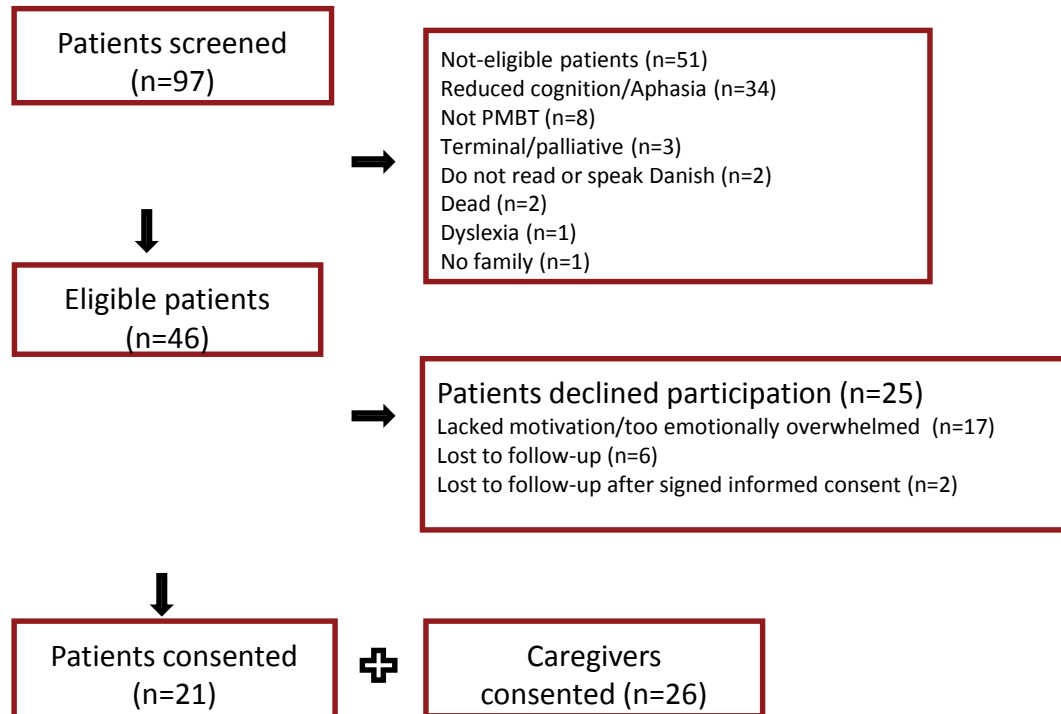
Patients screened (n=97)

Not-eligible patients (n=51)
Reduced cognition/Aphasia (n=34)
Not PMBT (n=8)
Terminal/palliative (n=3)
Do not read or speak Danish (n=2)
Dead (n=2)
Dyslexia (n=1)
No family (n=1)

Eligible patients (n=46)

Patients declined participation (n=25)
Lacked motivation/too emotionally overwhelmed (n=17)
Lost to follow-up (n=6)
Lost to follow-up after signed informed consent (n=2)

Patients consented (n=21)

Caregivers consented (n=26)